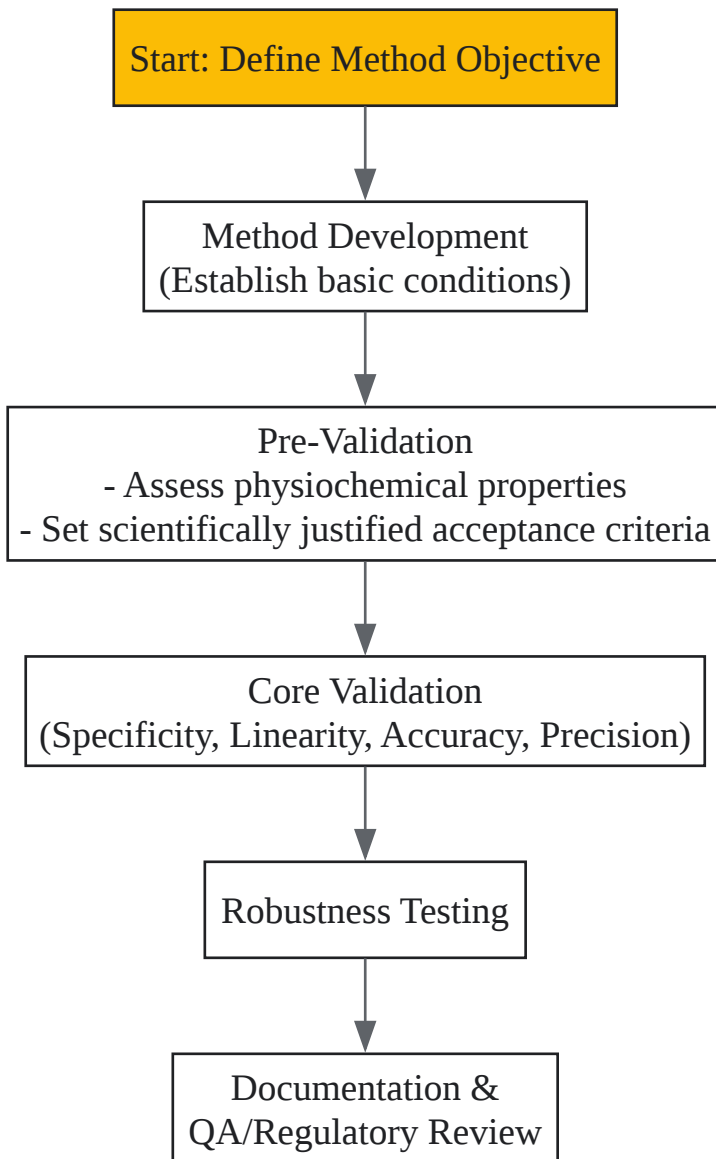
Start: Define Method Objective

Method Development
(Establish basic conditions)

Pre-Validation
- Assess physiochemical properties
- Set scientifically justified acceptance criteria

Core Validation
(Specificity, Linearity, Accuracy, Precision)

Robustness Testing

Documentation &
QA/Regulatory Review